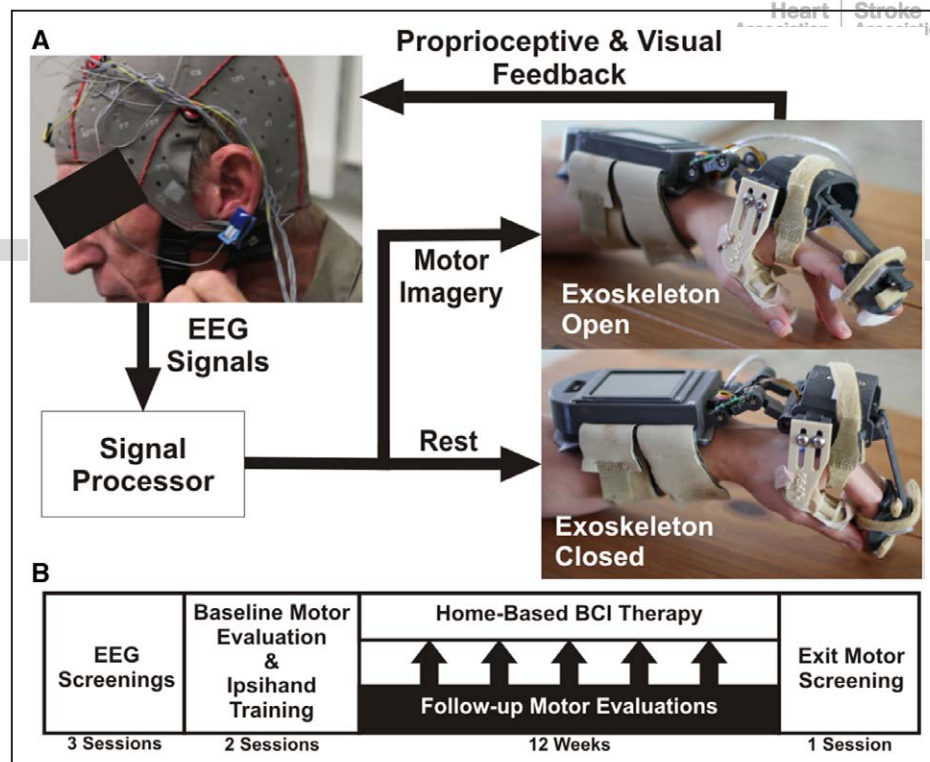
Heart | Stroke

A

Proprioceptive & Visual Feedback

Motor Imagery

Exoskeleton Open

EEG Signals

Signal Processor

Rest

Exoskeleton Closed

B

EEG Screenings

Baseline Motor Evaluation & Ipsihand Training

Home-Based BCI Therapy

Follow-up Motor Evaluations

Exit Motor Screening

3 Sessions

2 Sessions

12 Weeks

1 Session